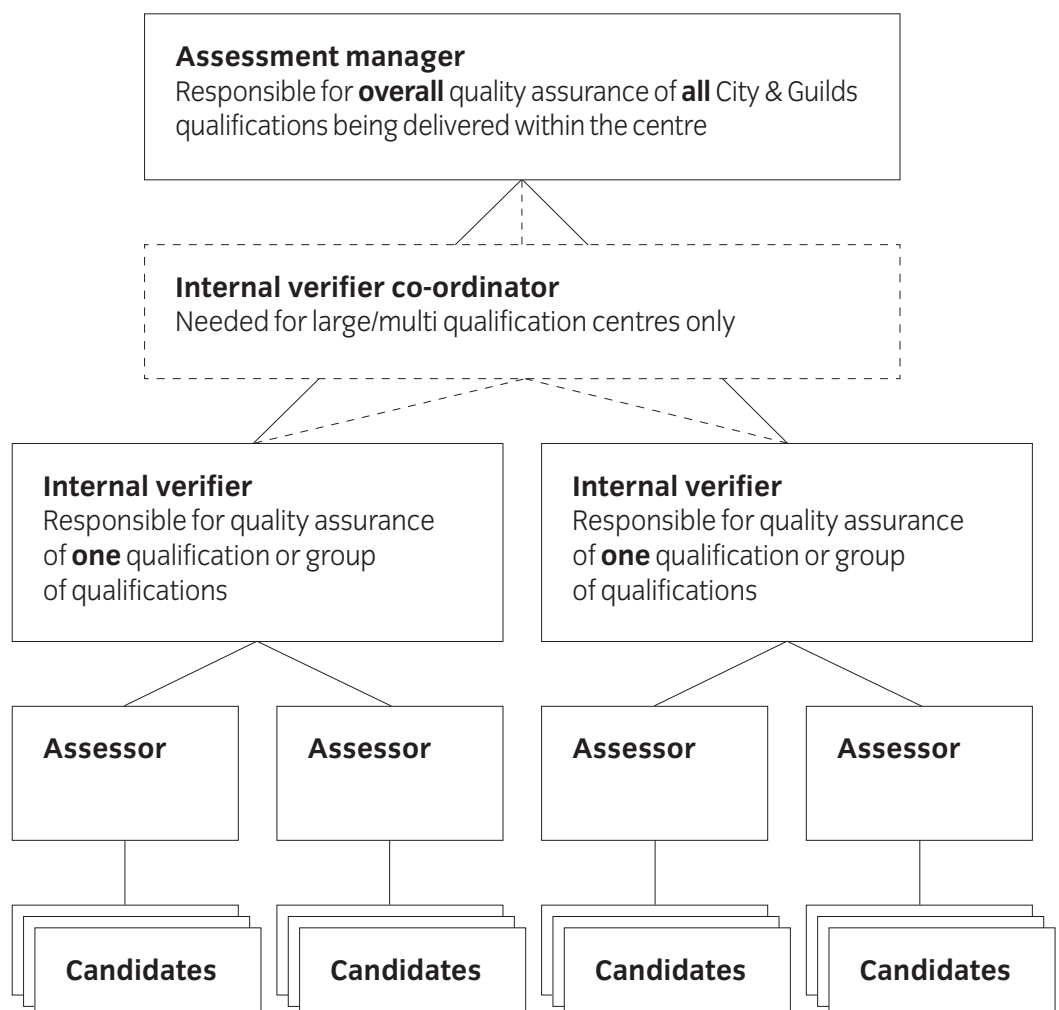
Assessment manager
Responsible for overall quality assurance of all City & Guilds qualifications being delivered within the centre

Internal verifier co-ordinator
Needed for large/multi qualification centres only

Internal verifier
Responsible for quality assurance of one qualification or group of qualifications

Internal verifier
Responsible for quality assurance of one qualification or group of qualifications

Assessor

Assessor

Assessor

Assessor

Candidates

Candidates

Candidates

Candidates